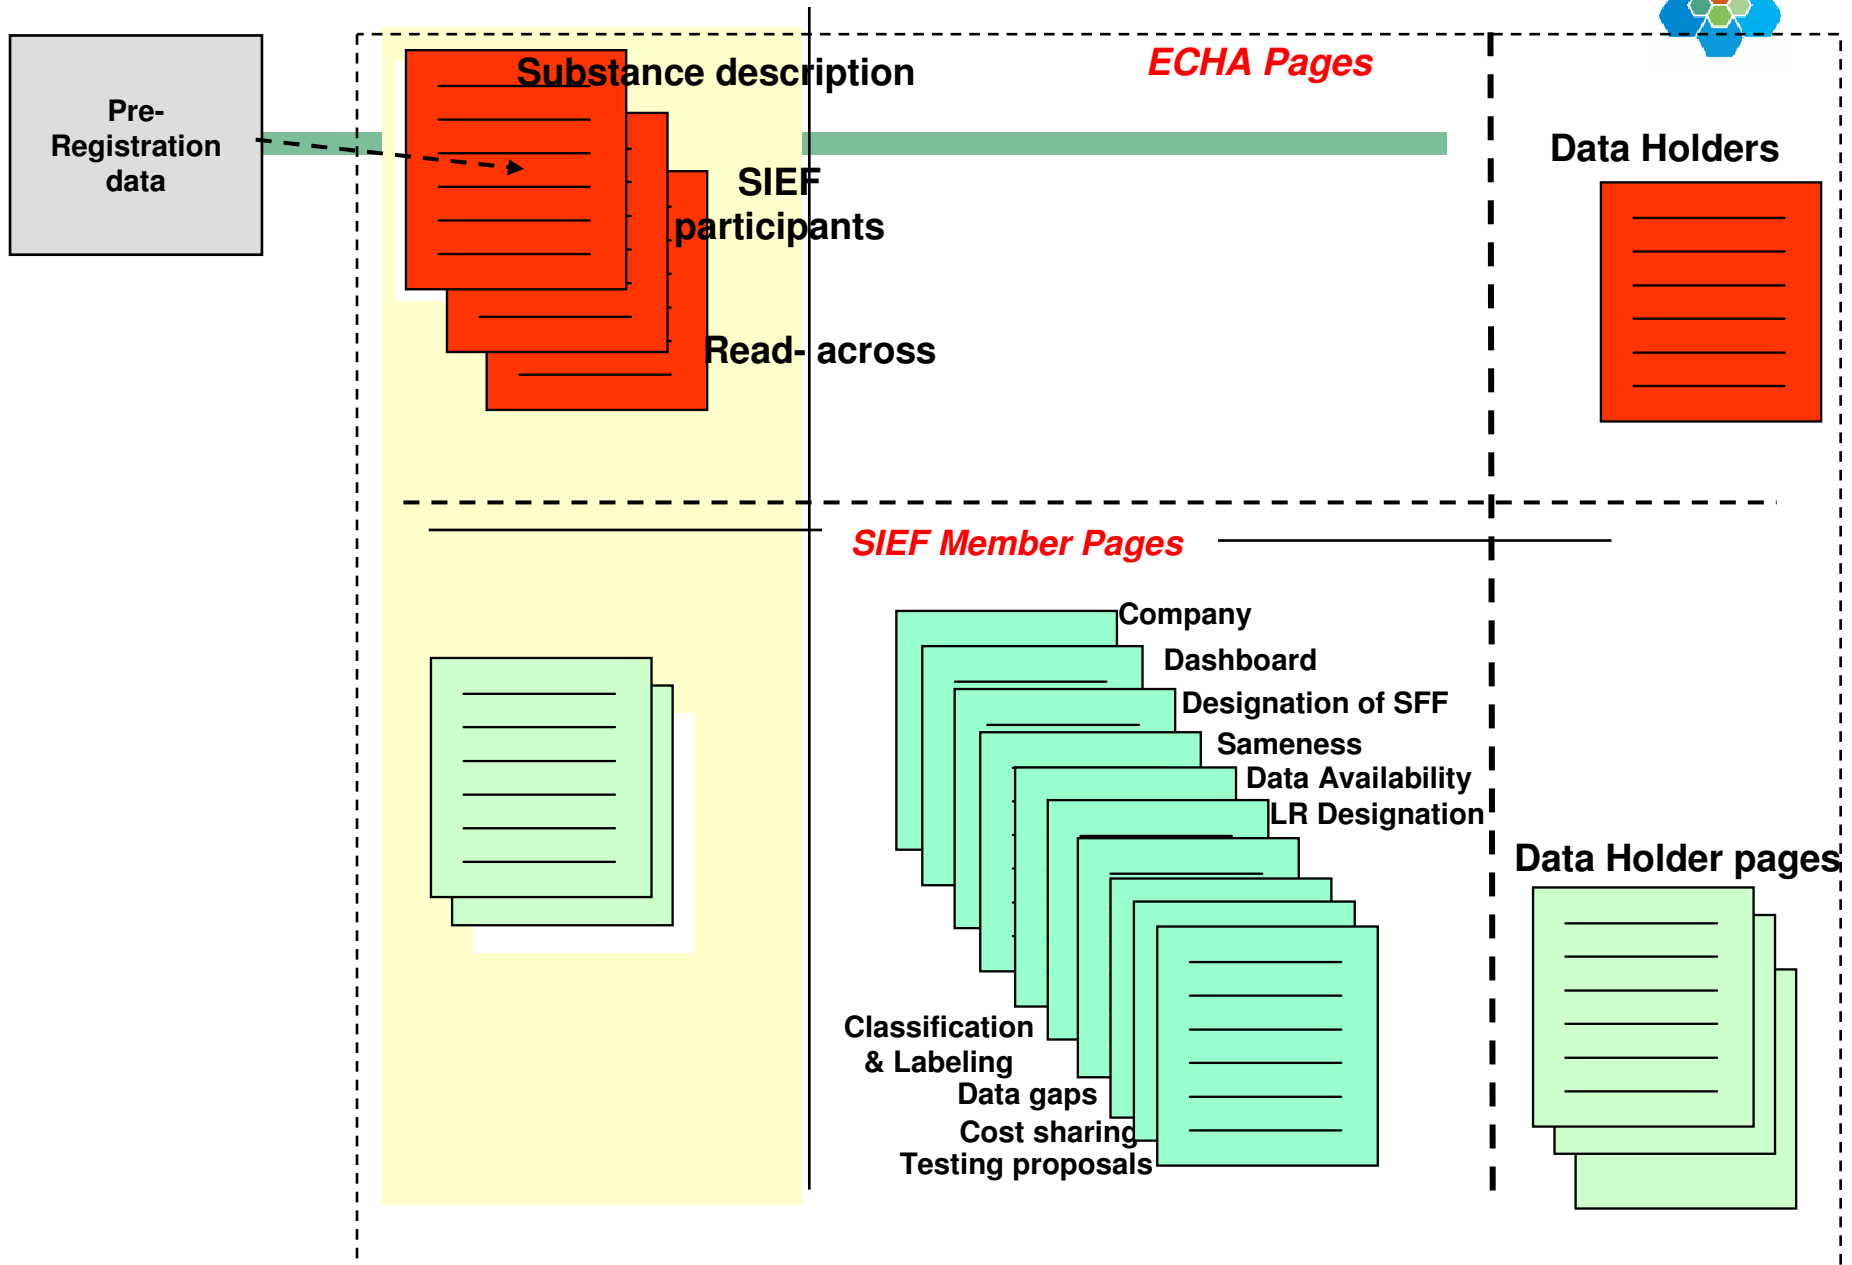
Pre-Registration data

Substance description

ECHA Pages

SIEF participants

Read- across

Data Holders

SIEF Member Pages

Company

Dashboard

Designation of SFF

Sameness

Data Availability

LR Designation

Data Holder pages

Classification & Labeling

Data gaps

Cost sharing

Testing proposals